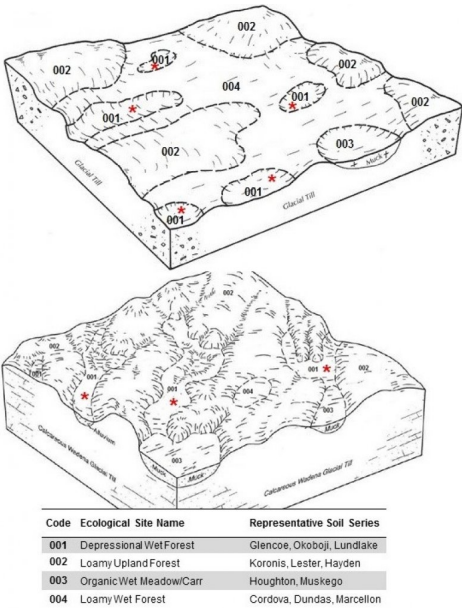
002
001
002
002
001
004
001
001
002
003
Muck
Glacial Till
001
001
Glacial Till

002
001
001
001
001
004
002
003
Muck
Muck
003
Calcareous Wadena Glacial Till
Calcareous Wadena Glacial Till

| Code | Ecological Site Name | Representative Soil Series |
|---|---|---|
| 001 | Depressional Wet Forest | Glencoe, Okoboji, Lundlake |
| 002 | Loamy Upland Forest | Koronis, Lester, Hayden |
| 003 | Organic Wet Meadow/Carr | Houghton, Muskego |
| 004 | Loamy Wet Forest | Cordova, Dundas, Marcellon |